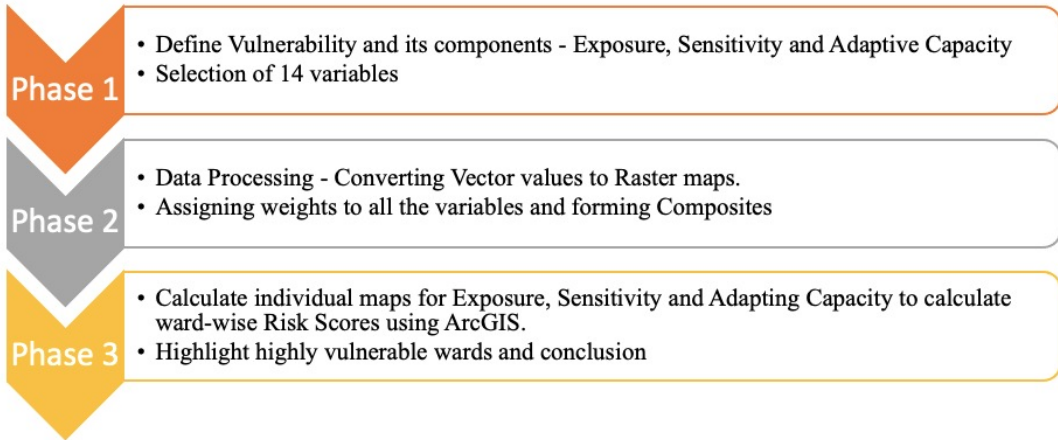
Phase 1

• Define Vulnerability and its components - Exposure, Sensitivity and Adaptive Capacity
• Selection of 14 variables

Phase 2

• Data Processing - Converting Vector values to Raster maps.
• Assigning weights to all the variables and forming Composites

Phase 3

• Calculate individual maps for Exposure, Sensitivity and Adapting Capacity to calculate ward-wise Risk Scores using ArcGIS.
• Highlight highly vulnerable wards and conclusion